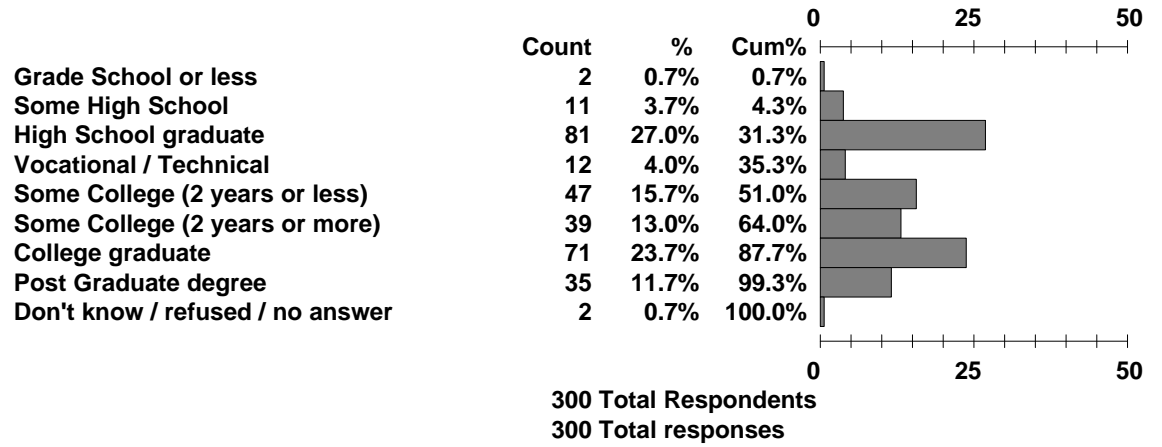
0 25 50

| | Count | % | Cum% |
|---|---|---|---|
| Grade School or less | 2 | 0.7% | 0.7% |
| Some High School | 11 | 3.7% | 4.3% |
| High School graduate | 81 | 27.0% | 31.3% |
| Vocational / Technical | 12 | 4.0% | 35.3% |
| Some College (2 years or less) | 47 | 15.7% | 51.0% |
| Some College (2 years or more) | 39 | 13.0% | 64.0% |
| College graduate | 71 | 23.7% | 87.7% |
| Post Graduate degree | 35 | 11.7% | 99.3% |
| Don't know / refused / no answer | 2 | 0.7% | 100.0% |

0 25 50

300 Total Respondents
300 Total responses